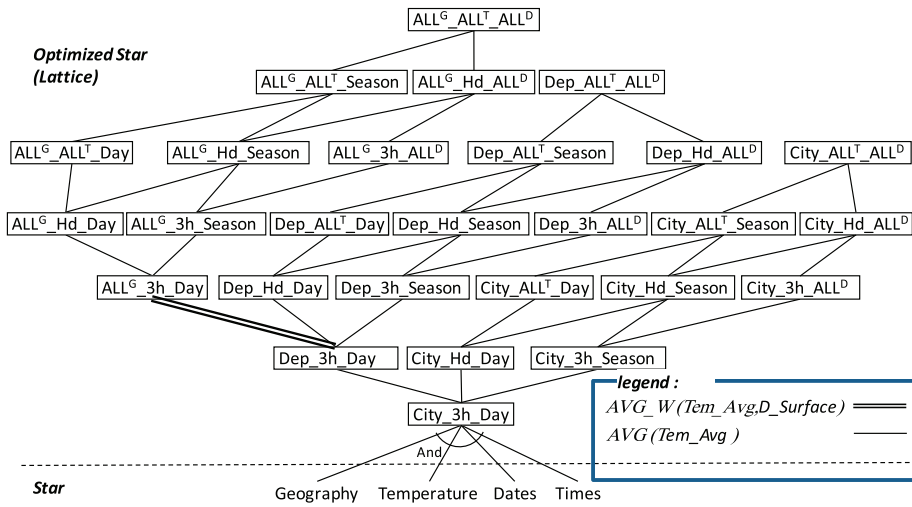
Optimized Star (Lattice)

$ALL^G\_ALL^T\_ALL^D$

$ALL^G\_ALL^T\_Season$  $ALL^G\_Hd\_ALL^D$  $Dep\_ALL^T\_ALL^D$

$ALL^G\_ALL^T\_Day$  $ALL^G\_Hd\_Season$  $ALL^G\_3h\_ALL^D$  $Dep\_ALL^T\_Season$  $Dep\_Hd\_ALL^D$  $City\_ALL^T\_ALL^D$

$ALL^G\_Hd\_Day$  $ALL^G\_3h\_Season$  $Dep\_ALL^T\_Day$  Dep_Hd_Season  $Dep\_3h\_ALL^D$  $City\_ALL^T\_Season$  $City\_Hd\_ALL^D$

$ALL^G\_3h\_Day$  Dep_Hd_Day  Dep_3h_Season  $City\_ALL^T\_Day$  City_Hd_Season  $City\_3h\_ALL^D$

Dep_3h_Day  City_Hd_Day  City_3h_Season

legend :
AVG_W (Tem_Avg,D_Surface)
AVG (Tem_Avg )

City_3h_Day

And

Star

Geography  Temperature  Dates  Times